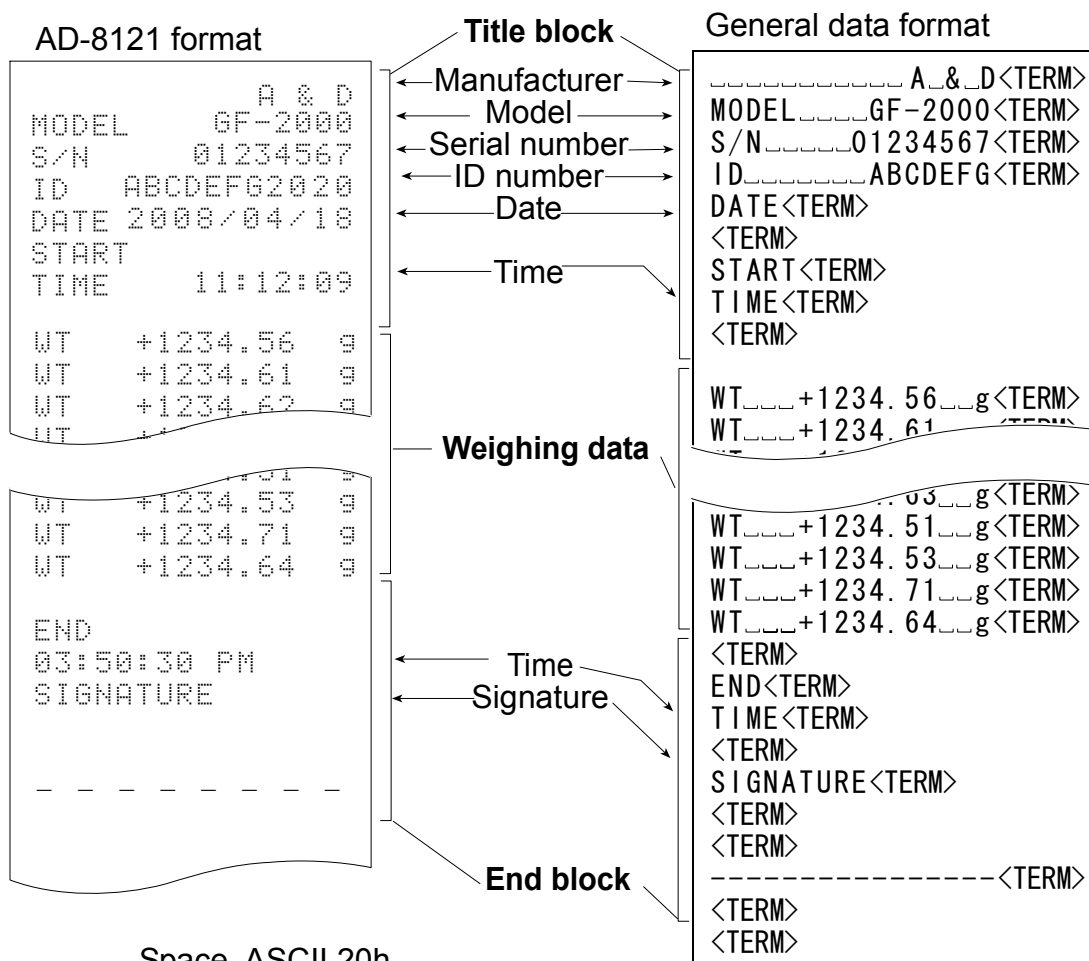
AD-8121 format

Title block

General data format

A & D
MODEL GF-2000
S/N 01234567
ID ABCDEFG2020
DATE 2008/04/18
START
TIME 11:12:09

Manufacturer
Model
Serial number
ID number
Date
Time

␣␣␣␣␣␣␣␣␣␣␣A␣&␣D<TERM>
MODEL␣␣␣␣GF-2000<TERM>
S/N␣␣␣␣␣01234567<TERM>
ID␣␣␣␣␣␣␣ABCDEFG<TERM>
DATE<TERM>
<TERM>
START<TERM>
TIME<TERM>
<TERM>

WT +1234.56 g
WT +1234.61 g
WT +1234.62 g
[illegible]
WT +1234.53 g
WT +1234.71 g
WT +1234.64 g

Weighing data

WT␣␣␣+1234.56␣␣g<TERM>
WT␣␣␣+1234.61 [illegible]
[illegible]63␣␣g<TERM>
WT␣␣␣+1234.51␣␣g<TERM>
WT␣␣␣+1234.53␣␣g<TERM>
WT␣␣␣+1234.71␣␣g<TERM>
WT␣␣␣+1234.64␣␣g<TERM>

END
03:50:30 PM
SIGNATURE

- - - - - - - -

Time
Signature

End block

<TERM>
END<TERM>
TIME<TERM>
<TERM>
SIGNATURE<TERM>
<TERM>
<TERM>
----------------<TERM>
<TERM>
<TERM>

Space, ASCII 20h